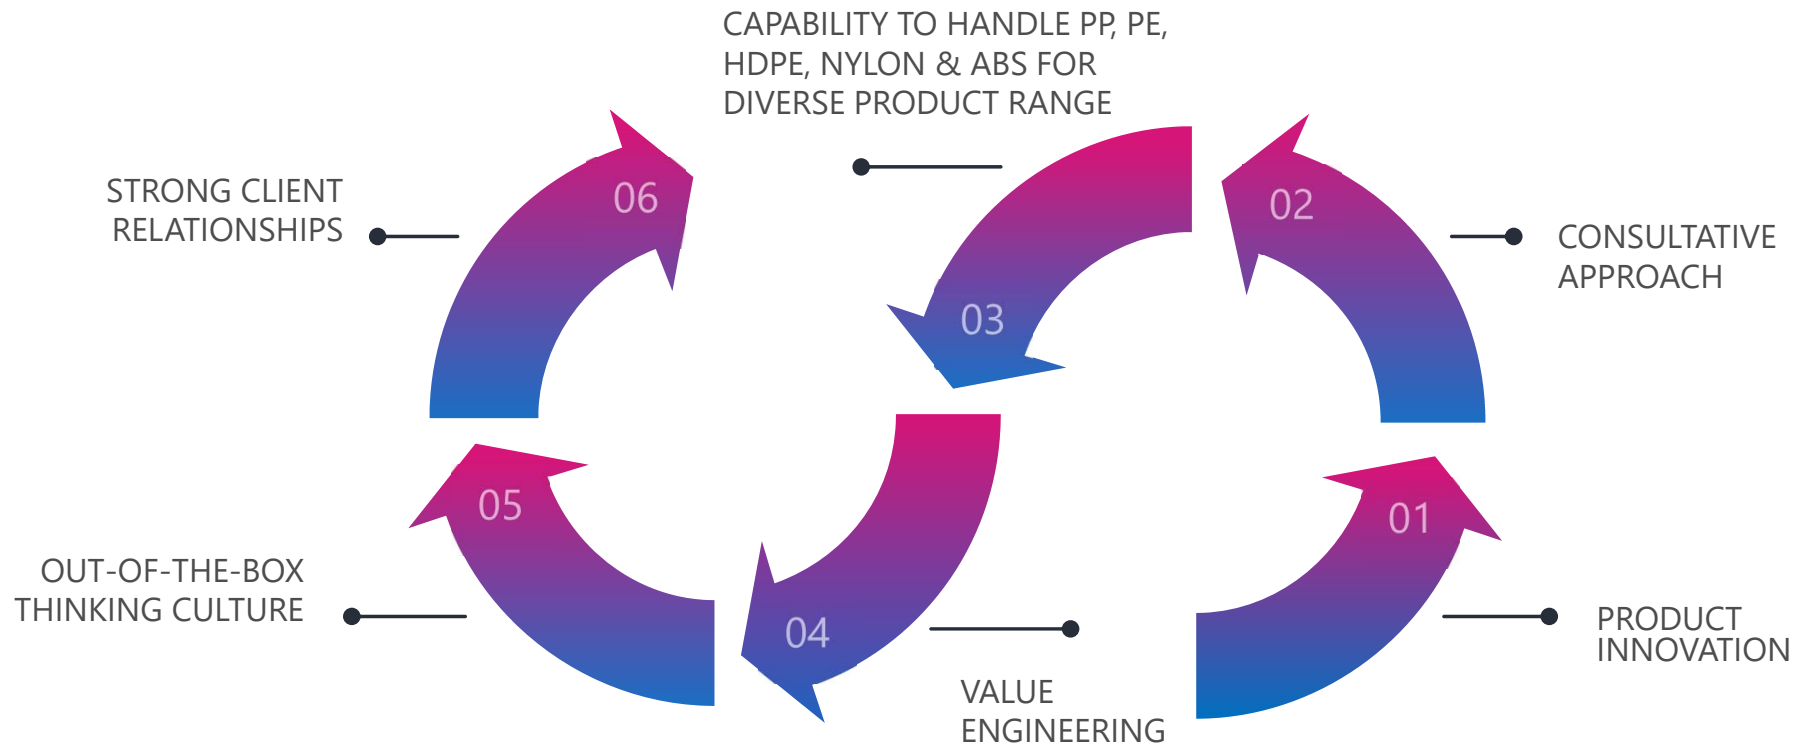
CAPABILITY TO HANDLE PP, PE, HDPE, NYLON & ABS FOR DIVERSE PRODUCT RANGE

STRONG CLIENT RELATIONSHIPS

06

02

CONSULTATIVE APPROACH

03

05

01

OUT-OF-THE-BOX THINKING CULTURE

04

PRODUCT INNOVATION

VALUE ENGINEERING